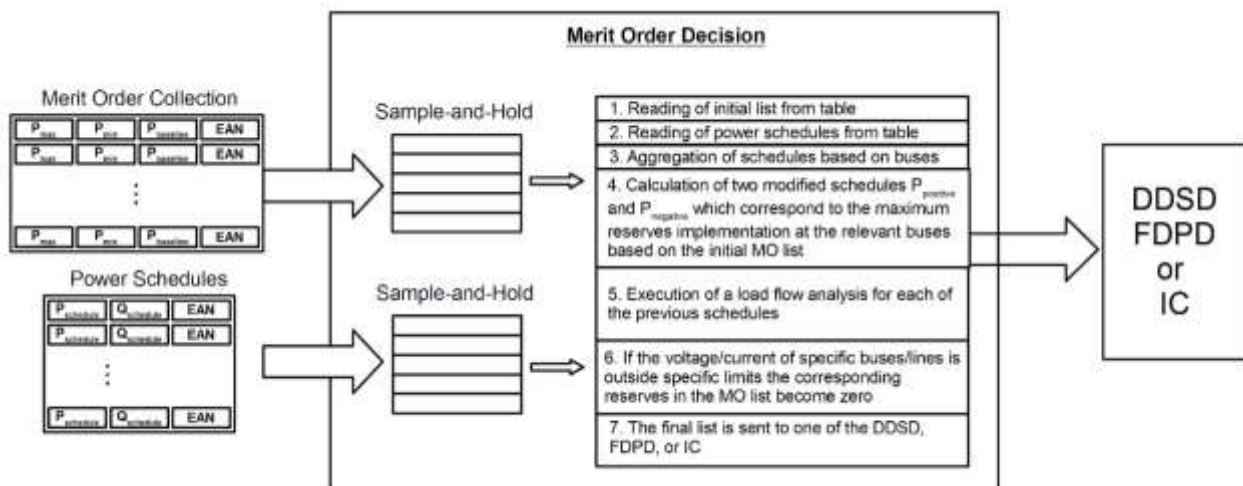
Merit Order Decision

Merit Order Collection

| $P_{max}$ | $P_{price}$ | $P_{baseline}$ | EAN |
|---|---|---|---|
| $P_{max}$ | $P_{price}$ | $P_{baseline}$ | EAN |
| ⋮ | | | |
| $P_{max}$ | $P_{price}$ | $P_{baseline}$ | EAN |

Power Schedules

| $P_{schedule}$ | $Q_{schedule}$ | EAN |
|---|---|---|
| $P_{schedule}$ | $Q_{schedule}$ | EAN |
| ⋮ | | |
| $P_{schedule}$ | $Q_{schedule}$ | EAN |

Sample-and-Hold

Sample-and-Hold

1. Reading of initial list from table

2. Reading of power schedules from table

3. Aggregation of schedules based on buses

4. Calculation of two modified schedules $P_{positive}$ and $P_{negative}$ which correspond to the maximum reserves implementation at the relevant buses based on the initial MO list

5. Execution of a load flow analysis for each of the previous schedules

6. If the voltage/current of specific buses/lines is outside specific limits the corresponding reserves in the MO list become zero

7. The final list is sent to one of the DDSD, FDPD, or IC

DDSD
FDPD
or
IC